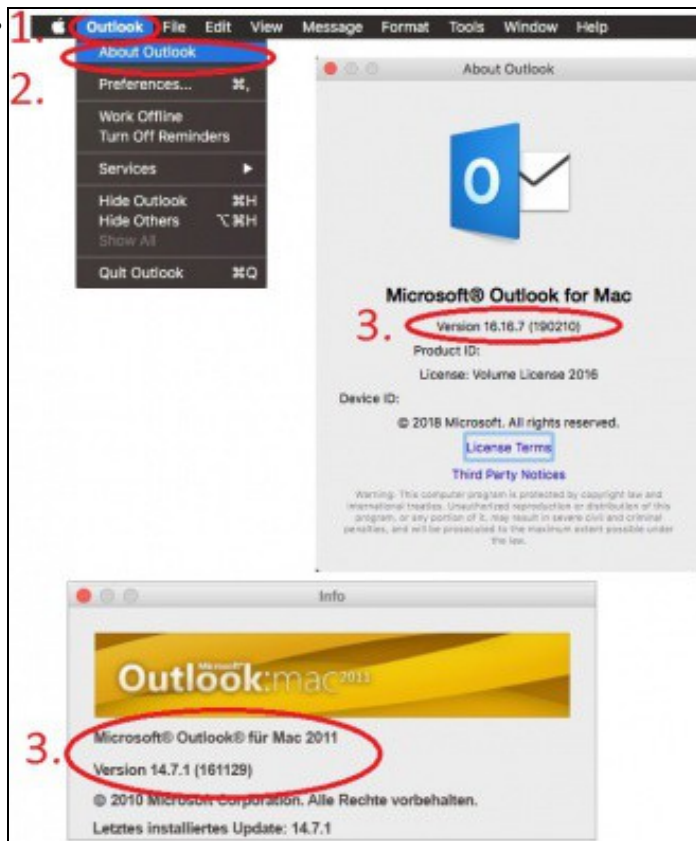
1. Outlook File Edit View Message Format Tools Window Help

About Outlook

2. Preferences... ⌘,

Work Offline
Turn Off Reminders

Services ▶

Hide Outlook ⌘H
Hide Others ⌥⌘H
Show All

Quit Outlook ⌘Q

About Outlook

O

Microsoft® Outlook for Mac

3. Version 16.16.7 (190210)

Product ID:

License: Volume License 2016

Device ID:

© 2018 Microsoft. All rights reserved.

License Terms

Third Party Notices

Warning: This computer program is protected by copyright law and international treaties. Unauthorized reproduction or distribution of this program, or any portion of it, may result in severe civil and criminal penalties, and will be prosecuted to the maximum extent possible under the law.

Info

Microsoft Outlook:mac 2011

3. Microsoft® Outlook® für Mac 2011

Version 14.7.1 (161129)

© 2010 Microsoft Corporation. Alle Rechte vorbehalten.

Letztes installiertes Update: 14.7.1